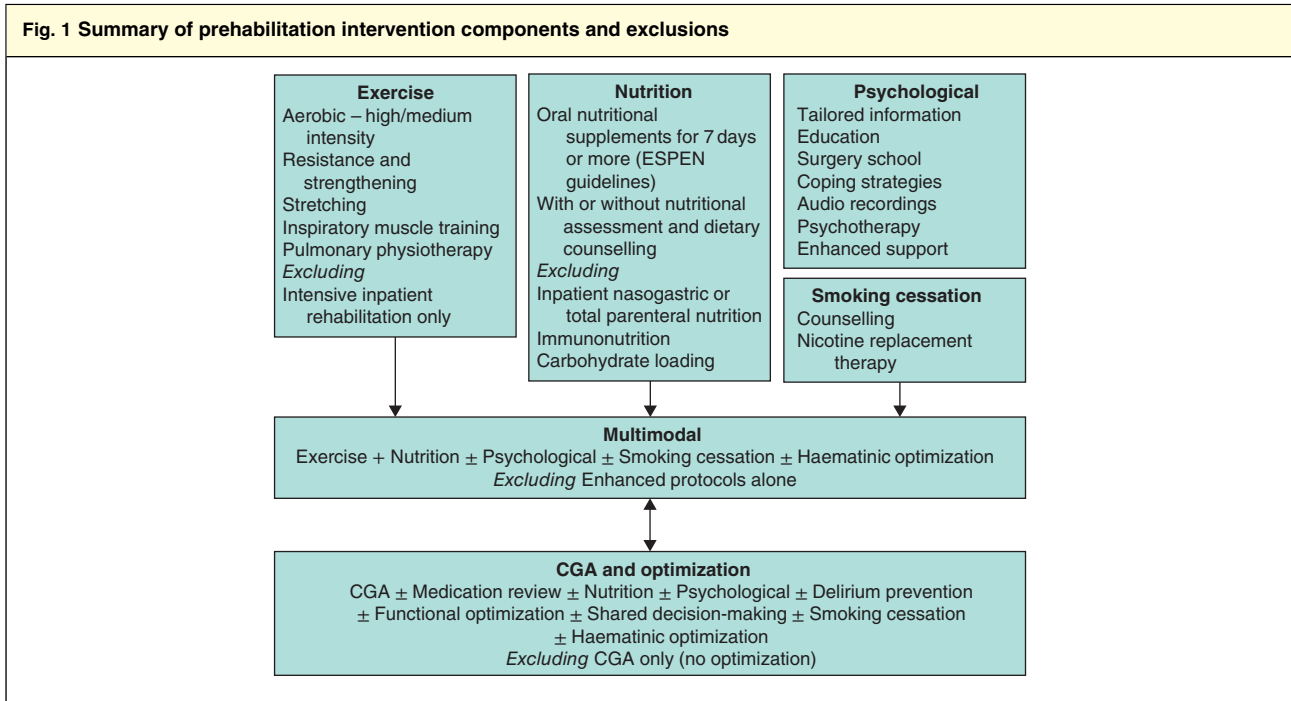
Fig. 1 Summary of prehabilitation intervention components and exclusions

Exercise
Aerobic – high/medium intensity
Resistance and strengthening
Stretching
Inspiratory muscle training
Pulmonary physiotherapy
Excluding
Intensive inpatient rehabilitation only

Nutrition
Oral nutritional supplements for 7 days or more (ESPEN guidelines)
With or without nutritional assessment and dietary counselling
Excluding
Inpatient nasogastric or total parenteral nutrition
Immunonutrition
Carbohydrate loading

Psychological
Tailored information
Education
Surgery school
Coping strategies
Audio recordings
Psychotherapy
Enhanced support

Smoking cessation
Counselling
Nicotine replacement therapy

Multimodal
Exercise + Nutrition $\pm$ Psychological $\pm$ Smoking cessation $\pm$ Haematinic optimization
Excluding Enhanced protocols alone

CGA and optimization
CGA $\pm$ Medication review $\pm$ Nutrition $\pm$ Psychological $\pm$ Delirium prevention $\pm$ Functional optimization $\pm$ Shared decision-making $\pm$ Smoking cessation $\pm$ Haematinic optimization
Excluding CGA only (no optimization)